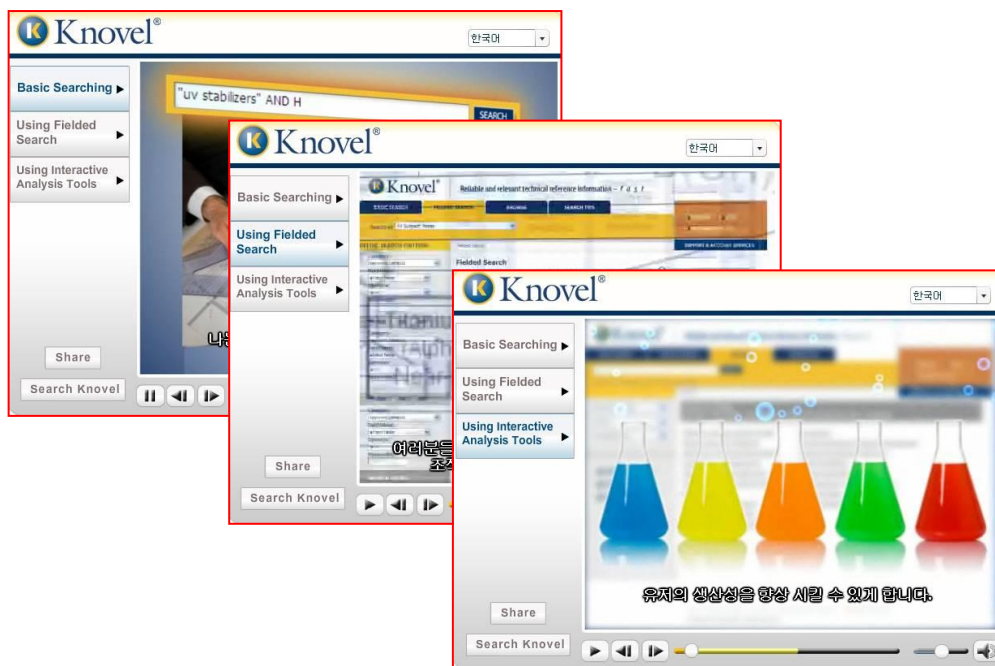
Knovel®

한국어

Basic Searching

Using Fielded Search

Using Interactive Analysis Tools

"uv stabilizers" AND H

SEARCH

나

Share

Search Knovel

Knovel®

한국어

Basic Searching

Using Fielded Search

Using Interactive Analysis Tools

Knovel

Reliable and relevant technical reference information – f a s t

Fielded Search

여러분들
조

Share

Search Knovel

Knovel®

한국어

Basic Searching

Using Fielded Search

Using Interactive Analysis Tools

유저의 생산성을 향상 시킬 수 있게 합니다.

Share

Search Knovel